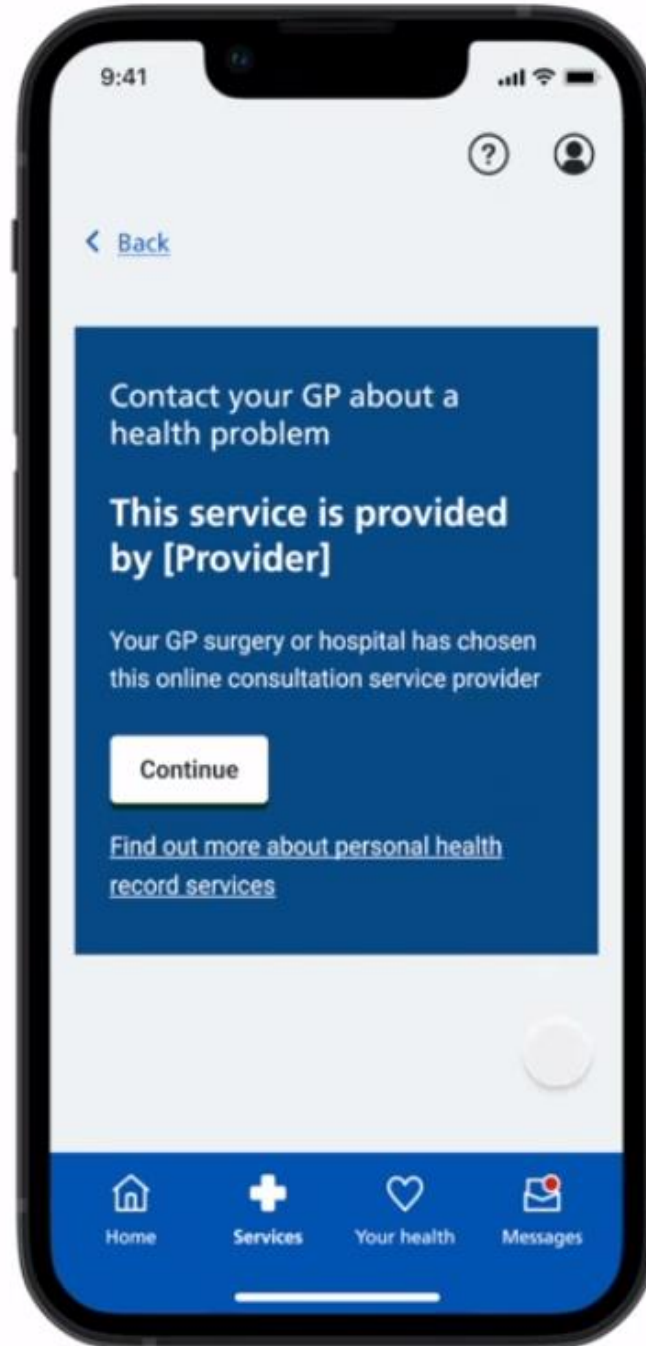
9:41

?

< Back

Contact your GP about a health problem

This service is provided by [Provider]

Your GP surgery or hospital has chosen this online consultation service provider

Continue

Find out more about personal health record services

Home

Services

Your health

Messages